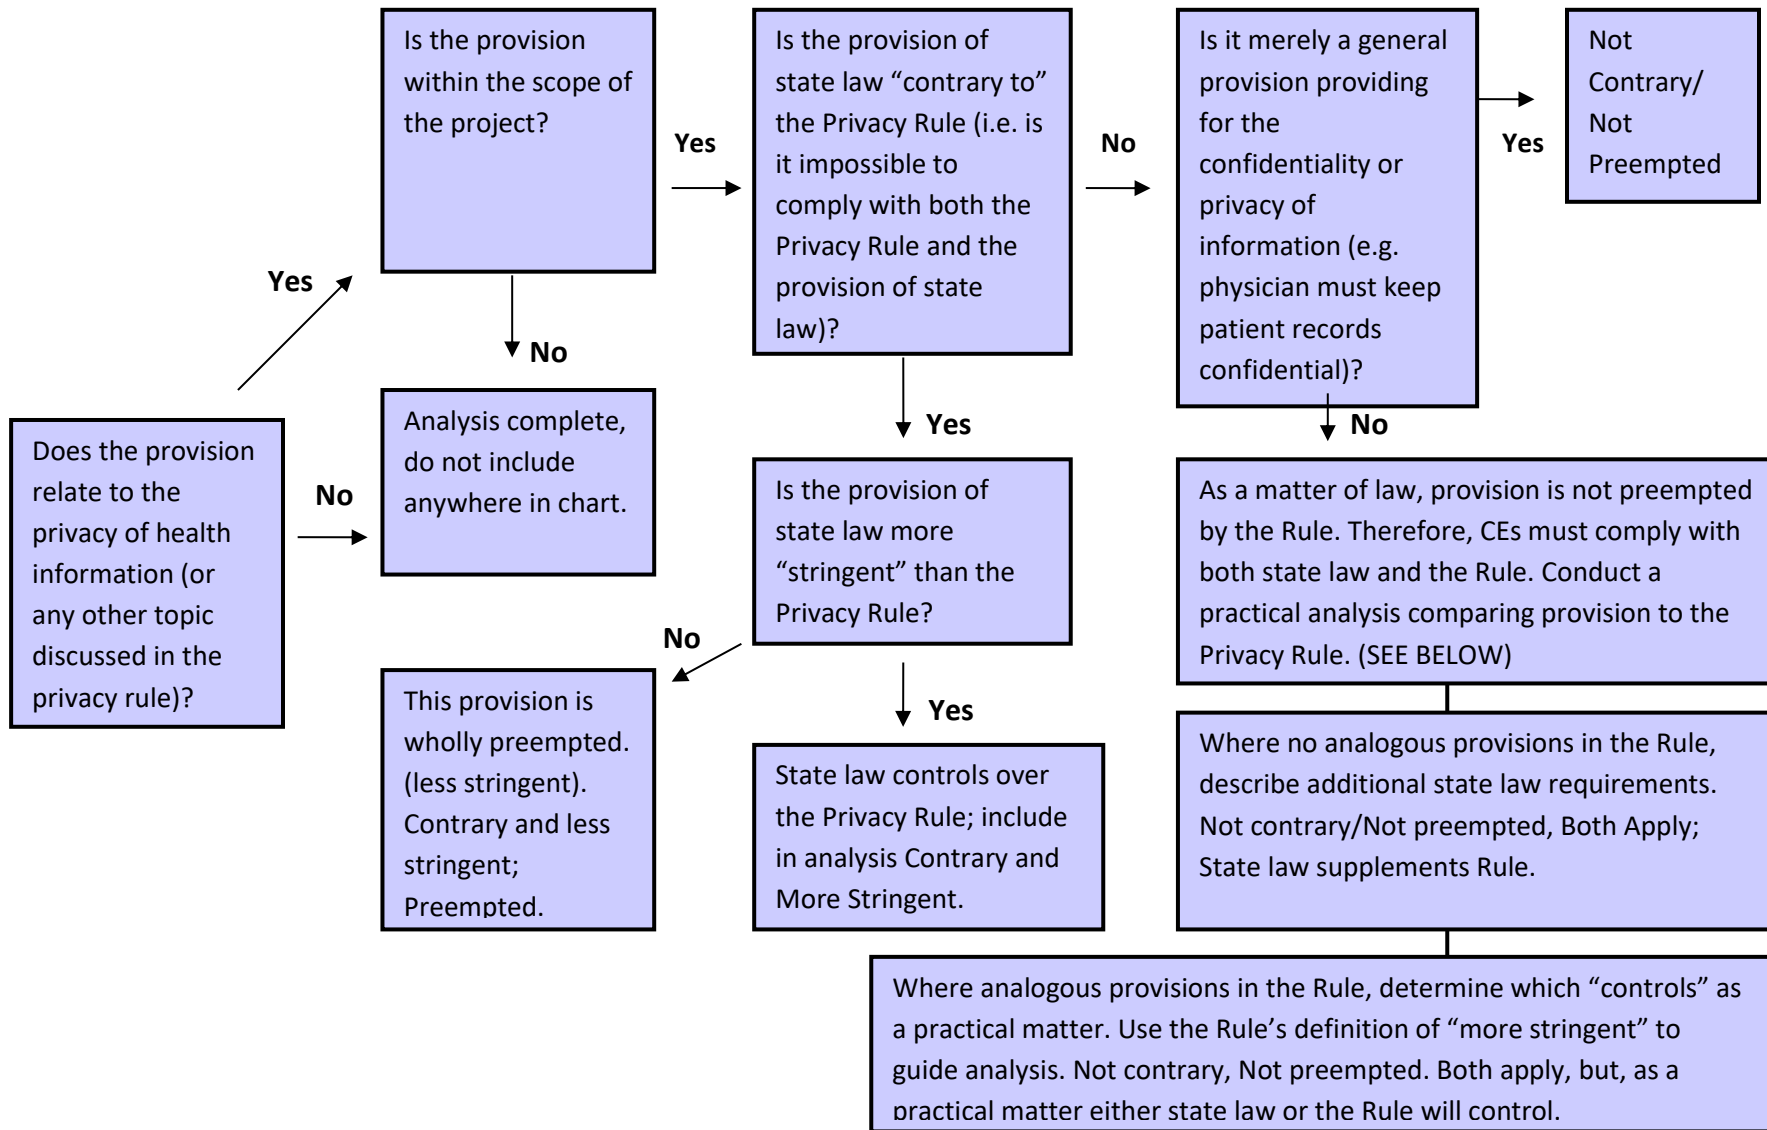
Does the provision relate to the privacy of health information (or any other topic discussed in the privacy rule)?

Yes

Is the provision within the scope of the project?

No

Analysis complete, do not include anywhere in chart.

No

Yes

Is the provision of state law "contrary to" the Privacy Rule (i.e. is it impossible to comply with both the Privacy Rule and the provision of state law)?

Yes

Is the provision of state law more "stringent" than the Privacy Rule?

No

This provision is wholly preempted. (less stringent). Contrary and less stringent; Preempted.

Yes

State law controls over the Privacy Rule; include in analysis Contrary and More Stringent.

No

Is it merely a general provision providing for the confidentiality or privacy of information (e.g. physician must keep patient records confidential)?

Yes

Not Contrary/ Not Preempted

No

As a matter of law, provision is not preempted by the Rule. Therefore, CEs must comply with both state law and the Rule. Conduct a practical analysis comparing provision to the Privacy Rule. (SEE BELOW)

Where no analogous provisions in the Rule, describe additional state law requirements. Not contrary/Not preempted, Both Apply; State law supplements Rule.

Where analogous provisions in the Rule, determine which "controls" as a practical matter. Use the Rule's definition of "more stringent" to guide analysis. Not contrary, Not preempted. Both apply, but, as a practical matter either state law or the Rule will control.